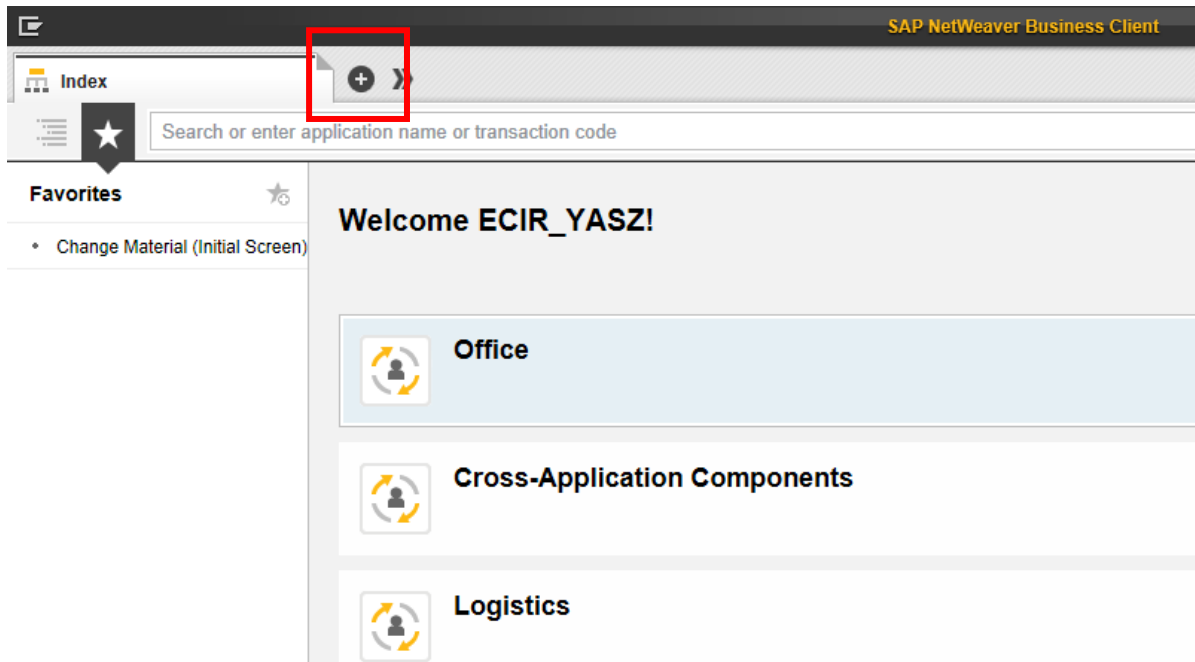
SAP NetWeaver Business Client

Index

Search or enter application name or transaction code

Favorites

• Change Material (Initial Screen)

Welcome ECIR_YASZ!

Office

Cross-Application Components

Logistics